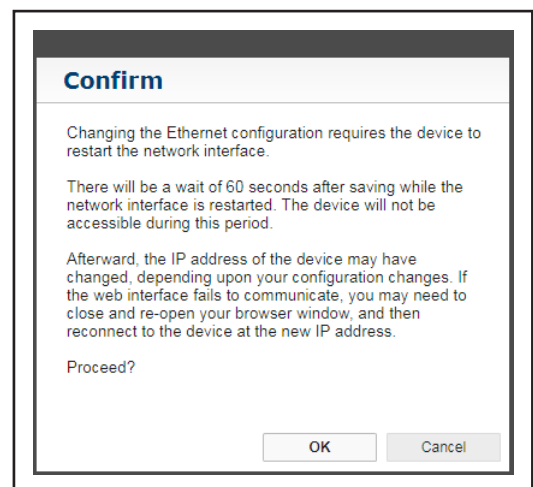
Confirm

Changing the Ethernet configuration requires the device to restart the network interface.

There will be a wait of 60 seconds after saving while the network interface is restarted. The device will not be accessible during this period.

Afterward, the IP address of the device may have changed, depending upon your configuration changes. If the web interface fails to communicate, you may need to close and re-open your browser window, and then reconnect to the device at the new IP address.

Proceed?

OK

Cancel